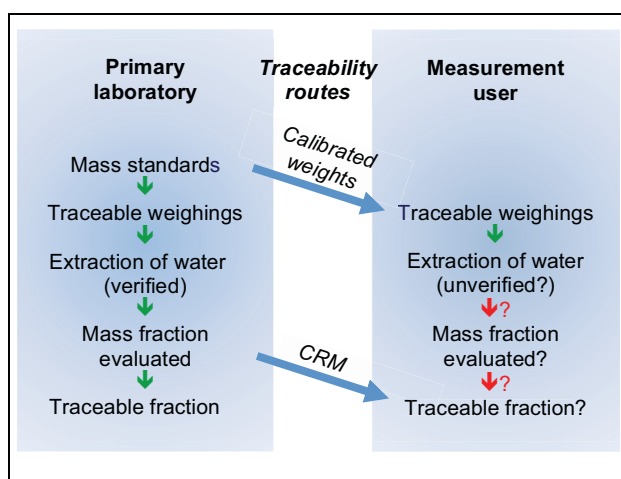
Primary laboratory

Traceability routes

Measurement user

Mass standards

Traceable weighings

Extraction of water (verified)

Mass fraction evaluated

Traceable fraction

Calibrated weights

CRM

Traceable weighings

Extraction of water (unverified?)

?

Mass fraction evaluated?

?

Traceable fraction?